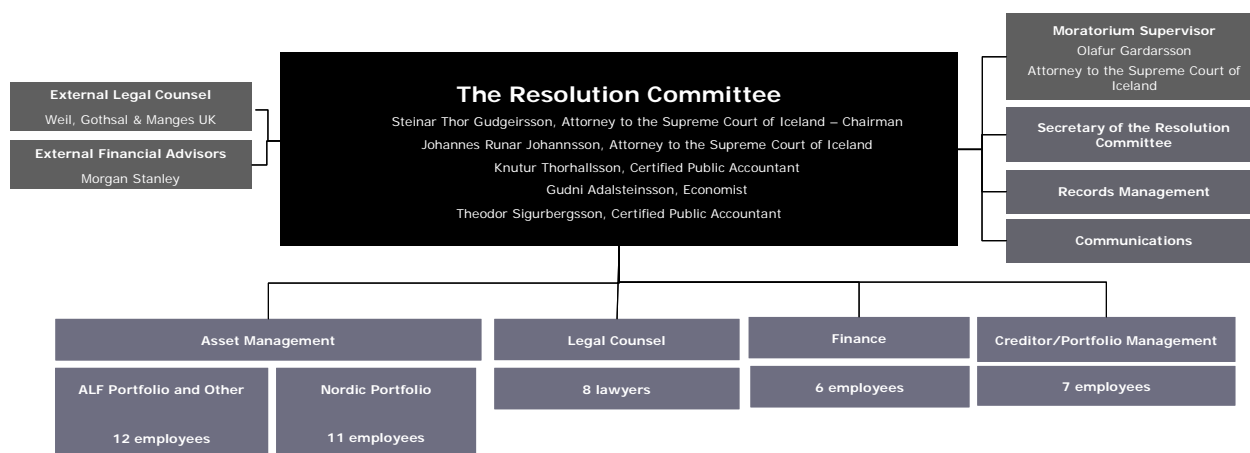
External Legal Counsel
Weil, Gothsal & Manges UK

External Financial Advisors
Morgan Stanley

The Resolution Committee
Steinar Thor Gudgeirsson, Attorney to the Supreme Court of Iceland – Chairman
Johannes Runar Johannsson, Attorney to the Supreme Court of Iceland
Knutur Thorhallsson, Certified Public Accountant
Gudni Adalsteinsson, Economist
Theodor Sigurbergsson, Certified Public Accountant

Moratorium Supervisor
Olafur Gardarsson
Attorney to the Supreme Court of Iceland

Secretary of the Resolution Committee

Records Management

Communications

Asset Management

ALF Portfolio and Other
12 employees

Nordic Portfolio
11 employees

Legal Counsel
8 lawyers

Finance
6 employees

Creditor/Portfolio Management
7 employees